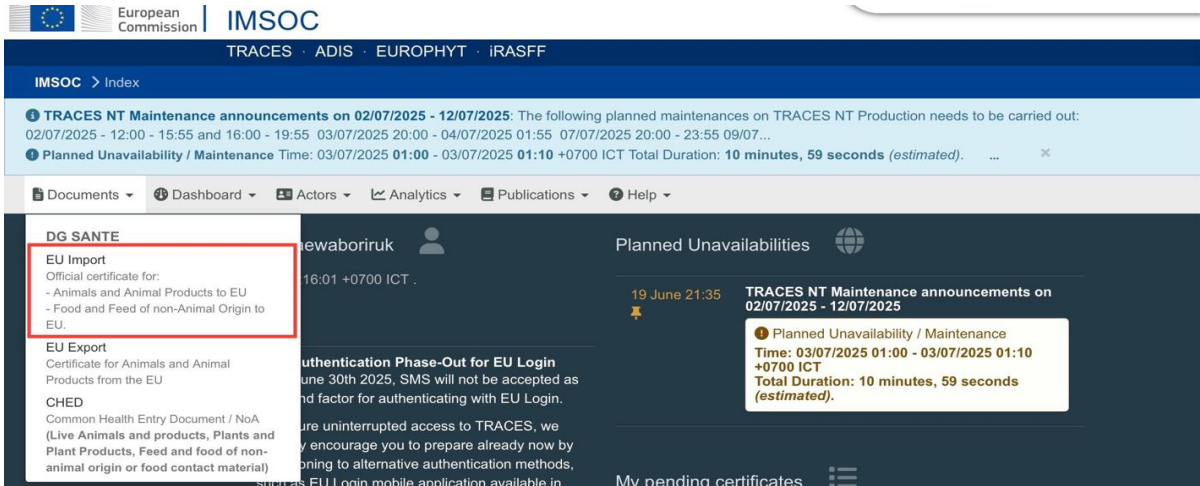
European Commission IMSOC

TRACES · ADIS · EUROPHYT · iRASFF

IMSOC > Index

TRACES NT Maintenance announcements on 02/07/2025 - 12/07/2025: The following planned maintenances on TRACES NT Production needs to be carried out: 02/07/2025 - 12:00 - 15:55 and 16:00 - 19:55 03/07/2025 20:00 - 04/07/2025 01:55 07/07/2025 20:00 - 23:55 09/07...

Planned Unavailability / Maintenance Time: 03/07/2025 01:00 - 03/07/2025 01:10 +0700 ICT Total Duration: 10 minutes, 59 seconds (estimated). ...

Documents Dashboard Actors Analytics Publications Help

DG SANTE

EU Import
Official certificate for:
- Animals and Animal Products to EU
- Food and Feed of non-Animal Origin to EU.

EU Export
Certificate for Animals and Animal Products from the EU

CHED
Common Health Entry Document / NoA
(Live Animals and products, Plants and Plant Products, Feed and food of non-animal origin or food contact material)

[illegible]ewaboriruk

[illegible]16:01 +0700 ICT .

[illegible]uthentication Phase-Out for EU Login
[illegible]une 30th 2025, SMS will not be accepted as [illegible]nd factor for authenticating with EU Login.

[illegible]ure uninterrupted access to TRACES, we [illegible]y encourage you to prepare already now by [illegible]oning to alternative authentication methods, such as EU Login mobile application available in

Planned Unavailabilities

19 June 21:35

TRACES NT Maintenance announcements on 02/07/2025 - 12/07/2025

Planned Unavailability / Maintenance
Time: 03/07/2025 01:00 - 03/07/2025 01:10 +0700 ICT
Total Duration: 10 minutes, 59 seconds (estimated).

My pending certificates